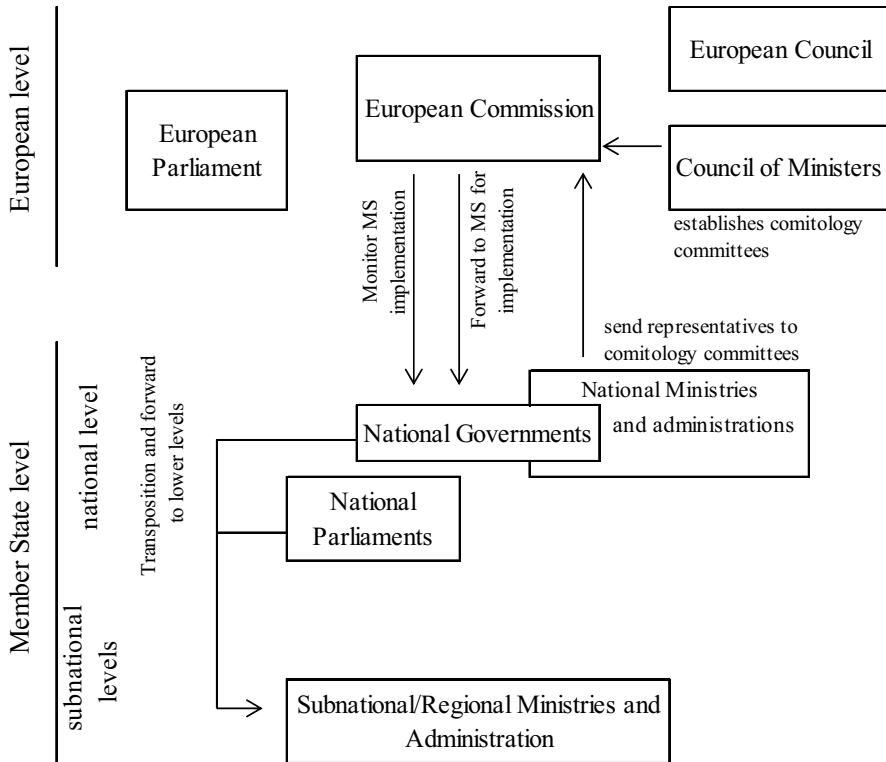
European level

European Parliament

European Commission

European Council

Council of Ministers

establishes comitology committees

Monitor MS implementation

Forward to MS for implementation

send representatives to comitology committees

Member State level

national level

Transposition and forward to lower levels

National Ministries and administrations

National Governments

National Parliaments

subnational levels

Subnational/Regional Ministries and Administration